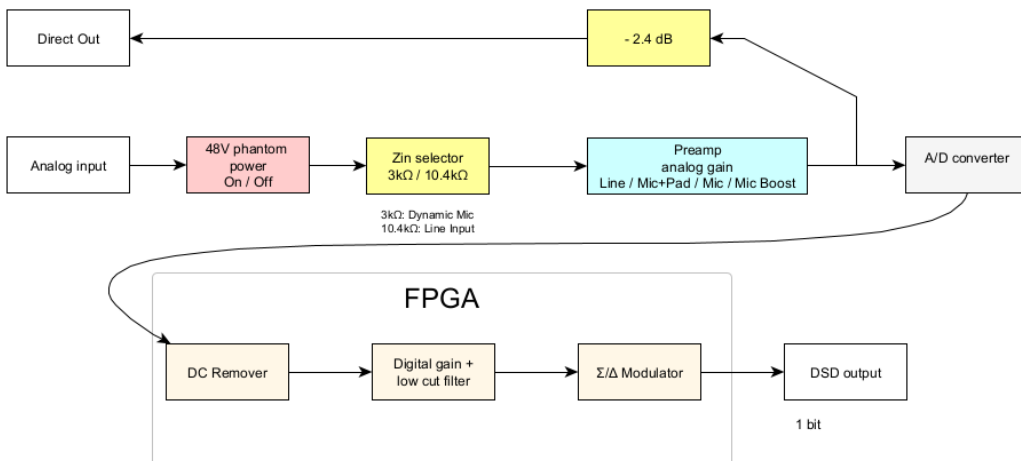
Direct Out

- 2.4 dB

Analog input

48V phantom power On / Off

Zin selector 3kΩ / 10.4kΩ

3kΩ: Dynamic Mic
10.4kΩ: Line Input

Preamp analog gain Line / Mic+Pad / Mic / Mic Boost

A/D converter

FPGA

DC Remover

Digital gain + low cut filter

Σ/Δ Modulator

DSD output

1 bit